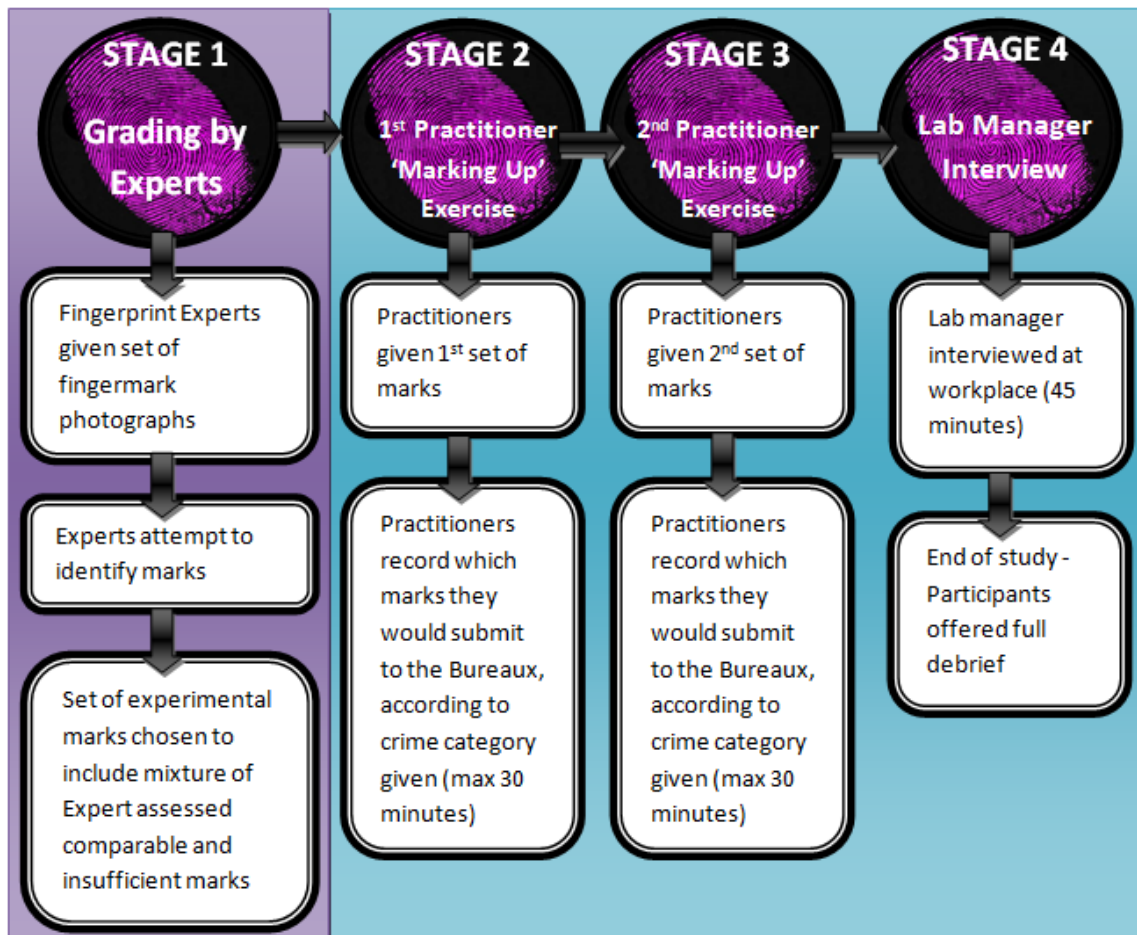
STAGE 1

Grading by Experts

Fingerprint Experts given set of fingermark photographs

Experts attempt to identify marks

Set of experimental marks chosen to include mixture of Expert assessed comparable and insufficient marks

STAGE 2

1$^{st}$ Practitioner 'Marking Up' Exercise

Practitioners given 1$^{st}$ set of marks

Practitioners record which marks they would submit to the Bureaux, according to crime category given (max 30 minutes)

STAGE 3

2$^{nd}$ Practitioner 'Marking Up' Exercise

Practitioners given 2$^{nd}$ set of marks

Practitioners record which marks they would submit to the Bureaux, according to crime category given (max 30 minutes)

STAGE 4

Lab Manager Interview

Lab manager interviewed at workplace (45 minutes)

End of study - Participants offered full debrief